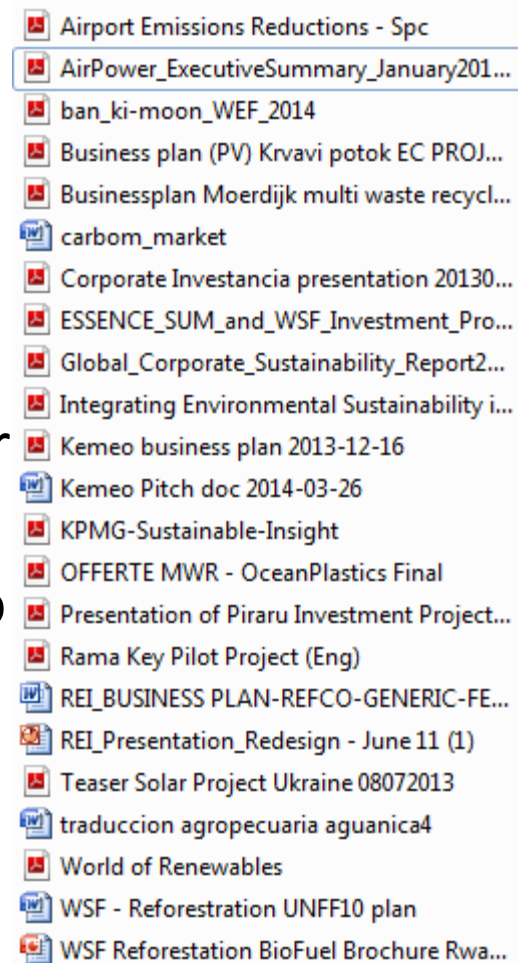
Airport Emissions Reductions - Spc
AirPower_ExecutiveSummary_January201...
ban_ki-moon_WEF_2014
Business plan (PV) Krvavi potok EC PROJ...
Businessplan Moerdijk multi waste recycl...
carbom_market
Corporate Investancia presentation 20130...
ESSENCE_SUM_and_WSF_Investment_Pro...
Global_Corporate_Sustainability_Report2...
Integrating Environmental Sustainability i...
Kemeo business plan 2013-12-16
Kemeo Pitch doc 2014-03-26
KPMG-Sustainable-Insight
OFFERTE MWR - OceanPlastics Final
Presentation of Piraru Investment Project...
Rama Key Pilot Project (Eng)
REI_BUSINESS PLAN-REFCO-GENERIC-FE...
REI_Presentation_Redesign - June 11 (1)
Teaser Solar Project Ukraine 08072013
traduccion agropecuaria aguanica4
World of Renewables
WSF - Reforestration UNFF10 plan
WSF Reforestation BioFuel Brochure Rwa...